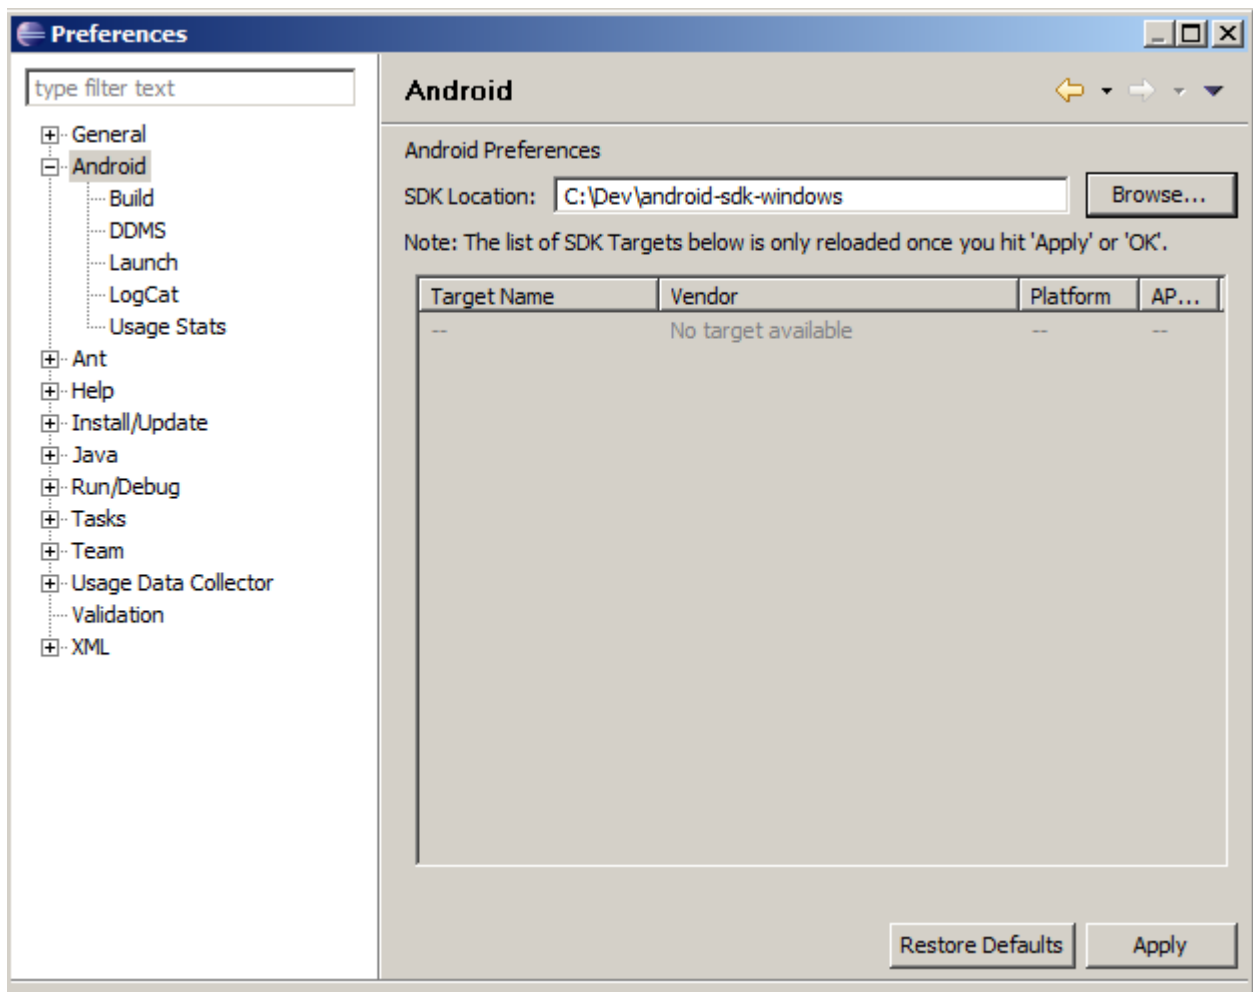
Preferences

type filter text

General
Android
Build
DDMS
Launch
LogCat
Usage Stats
Ant
Help
Install/Update
Java
Run/Debug
Tasks
Team
Usage Data Collector
Validation
XML

Android

Android Preferences

SDK Location: C:\Dev\android-sdk-windows Browse...

Note: The list of SDK Targets below is only reloaded once you hit 'Apply' or 'OK'.

| Target Name | Vendor | Platform | AP... |
|---|---|---|---|
| -- | No target available | -- | -- |

Restore Defaults Apply